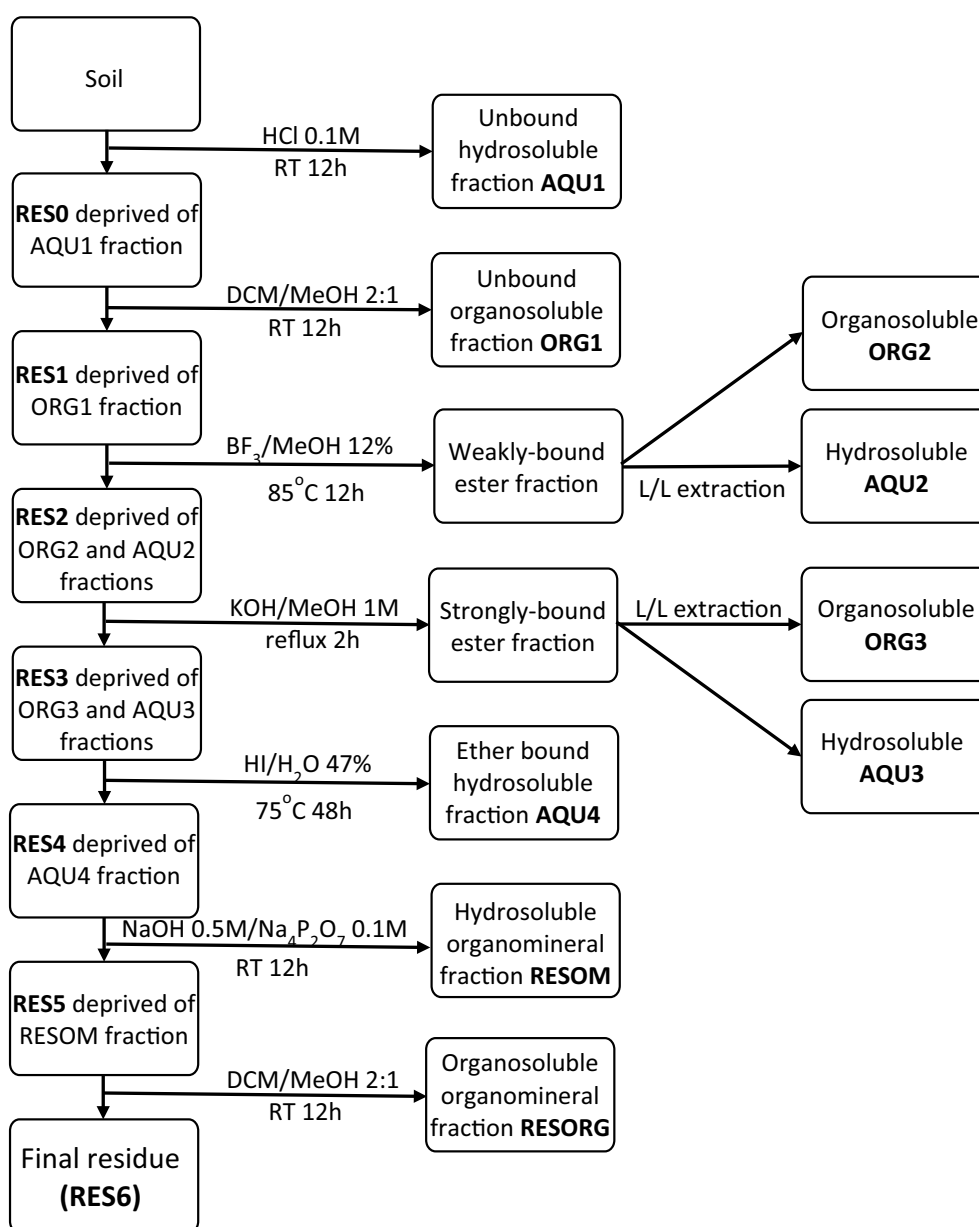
Soil

HCl 0.1M
RT 12h

Unbound hydrosoluble fraction **AQU1**

**RES0** deprived of AQU1 fraction

DCM/MeOH 2:1
RT 12h

Unbound organosoluble fraction **ORG1**

**RES1** deprived of ORG1 fraction

$BF_3$/MeOH 12%
$85^{o}C$ 12h

Weakly-bound ester fraction

L/L extraction

Organosoluble **ORG2**

Hydrosoluble **AQU2**

**RES2** deprived of ORG2 and AQU2 fractions

KOH/MeOH 1M
reflux 2h

Strongly-bound ester fraction

L/L extraction

Organosoluble **ORG3**

Hydrosoluble **AQU3**

**RES3** deprived of ORG3 and AQU3 fractions

$HI/H_2O$ 47%
$75^{o}C$ 48h

Ether bound hydrosoluble fraction **AQU4**

**RES4** deprived of AQU4 fraction

NaOH 0.5M/$Na_4P_2O_7$ 0.1M
RT 12h

Hydrosoluble organomineral fraction **RESOM**

**RES5** deprived of RESOM fraction

DCM/MeOH 2:1
RT 12h

Organosoluble organomineral fraction **RESORG**

Final residue **(RES6)**